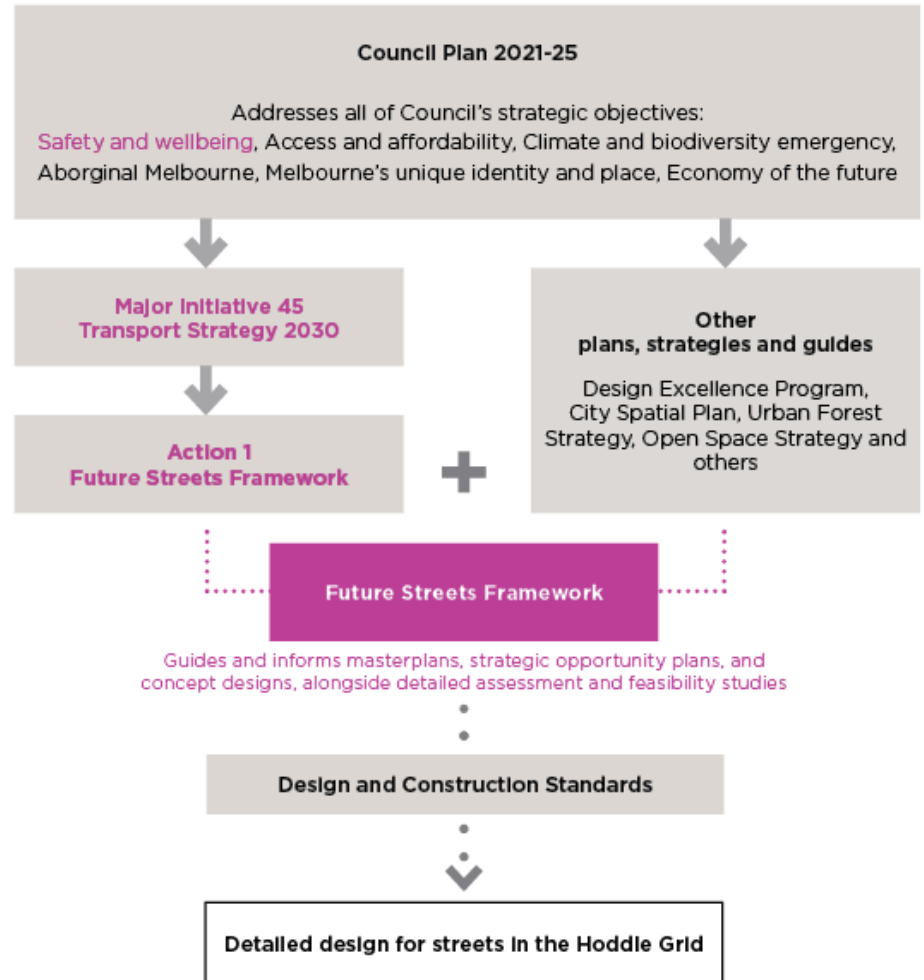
Council Plan 2021-25

Addresses all of Council's strategic objectives: Safety and wellbeing, Access and affordability, Climate and biodiversity emergency, Aboriginal Melbourne, Melbourne's unique identity and place, Economy of the future

Major Initiative 45
Transport Strategy 2030

Action 1
Future Streets Framework

Other
plans, strategies and guides

Design Excellence Program, City Spatial Plan, Urban Forest Strategy, Open Space Strategy and others

Future Streets Framework

Guides and informs masterplans, strategic opportunity plans, and concept designs, alongside detailed assessment and feasibility studies

Design and Construction Standards

Detailed design for streets in the Hoddle Grid